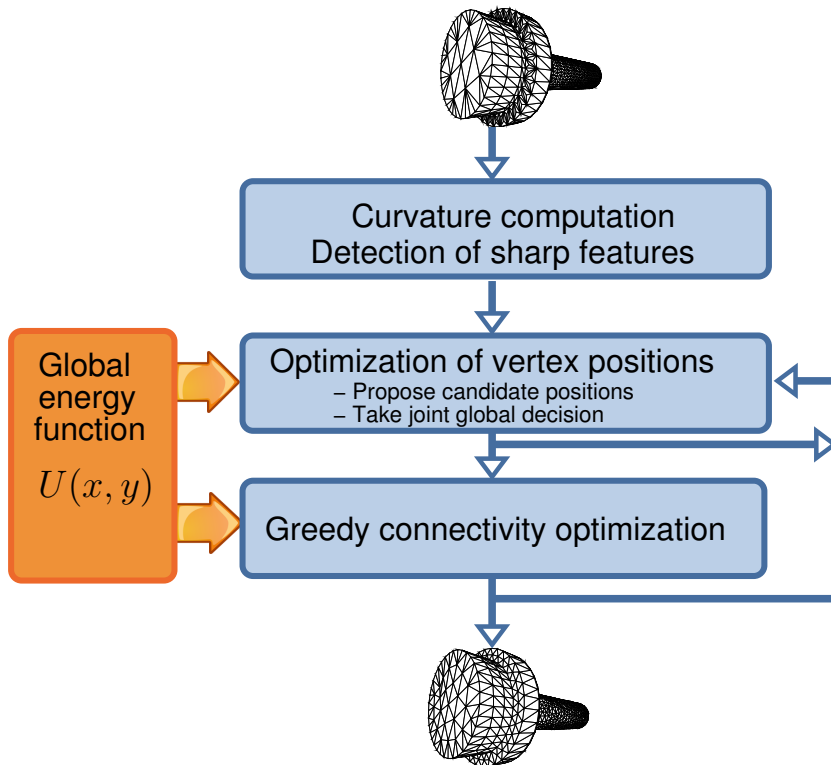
Curvature computation
Detection of sharp features

Global energy function

$U(x,y)$

Optimization of vertex positions
– Propose candidate positions
– Take joint global decision

Greedy connectivity optimization